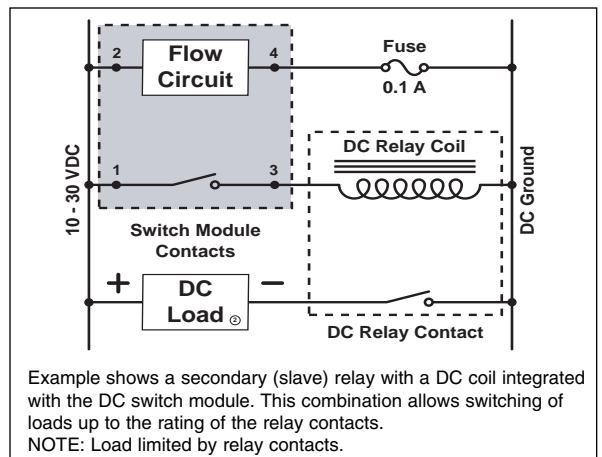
2
Flow Circuit
4
Fuse
0.1 A
10 - 30 VDC
1
3
DC Relay Coil
DC Ground
Switch Module Contacts
+
DC Load ②
–
DC Relay Contact

Example shows a secondary (slave) relay with a DC coil integrated with the DC switch module. This combination allows switching of loads up to the rating of the relay contacts.
NOTE: Load limited by relay contacts.